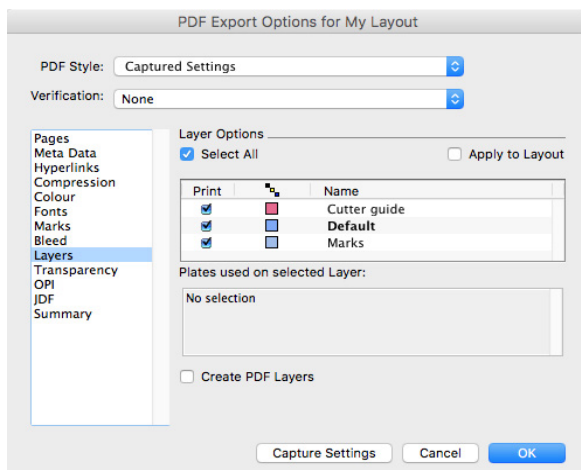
PDF Export Options for My Layout

PDF Style: Captured Settings

Verification: None

Pages
Meta Data
Hyperlinks
Compression
Colour
Fonts
Marks
Bleed
Layers
Transparency
OPI
JDF
Summary

Layer Options

Select All

Apply to Layout

| Print | | Name |
|---|---|---|
| | | Cutter guide |
| | | **Default** |
| | | Marks |

Plates used on selected Layer:

No selection

Create PDF Layers

Capture Settings

Cancel

OK